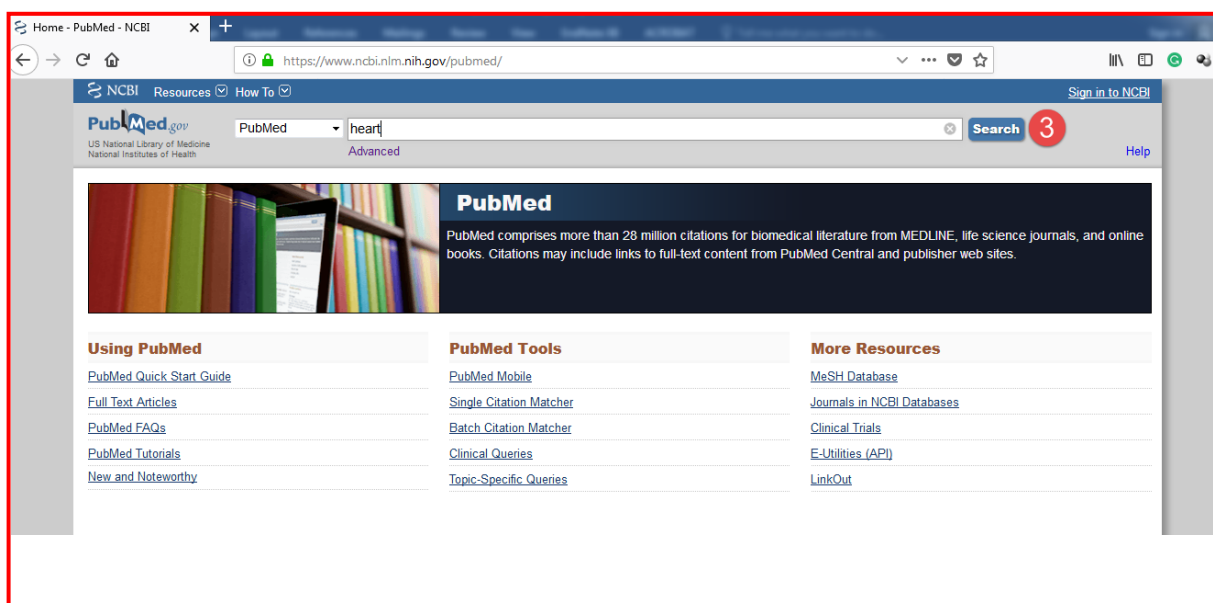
Home - PubMed - NCBI

https://www.ncbi.nlm.nih.gov/pubmed/

NCBI Resources How To

Sign in to NCBI

PubMed.gov
US National Library of Medicine
National Institutes of Health

PubMed

heart

Search

3

Advanced

Help

PubMed

PubMed comprises more than 28 million citations for biomedical literature from MEDLINE, life science journals, and online books. Citations may include links to full-text content from PubMed Central and publisher web sites.

Using PubMed

PubMed Quick Start Guide

Full Text Articles

PubMed FAQs

PubMed Tutorials

New and Noteworthy

PubMed Tools

PubMed Mobile

Single Citation Matcher

Batch Citation Matcher

Clinical Queries

Topic-Specific Queries

More Resources

MeSH Database

Journals in NCBI Databases

Clinical Trials

E-Utilities (API)

LinkOut